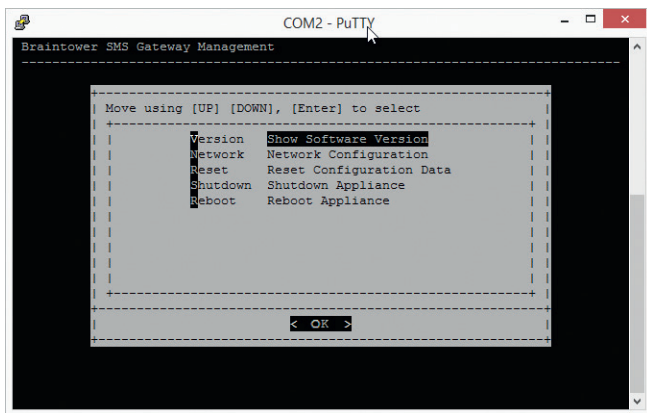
COM2 - PuTTY

Braintower SMS Gateway Management

Move using [UP] [DOWN], [Enter] to select

| | |
|---|---|
| Version | Show Software Version |
| Network | Network Configuration |
| Reset | Reset Configuration Data |
| Shutdown | Shutdown Appliance |
| Reboot | Reboot Appliance |

< OK >